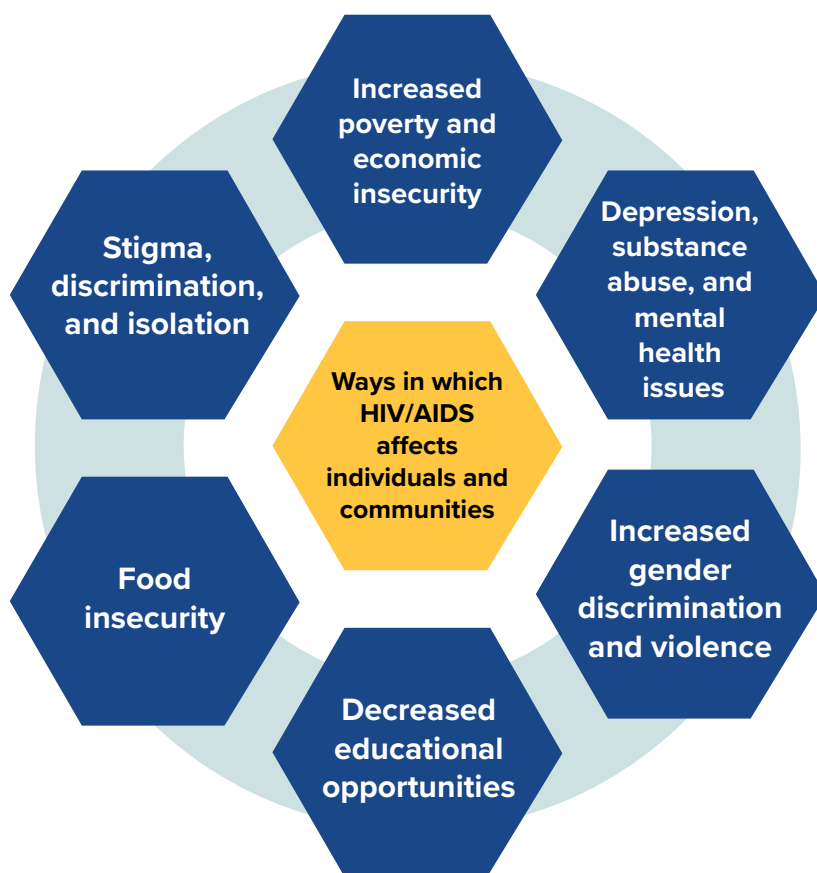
Ways in which HIV/AIDS affects individuals and communities

Increased poverty and economic insecurity

Depression, substance abuse, and mental health issues

Increased gender discrimination and violence

Decreased educational opportunities

Food insecurity

Stigma, discrimination, and isolation